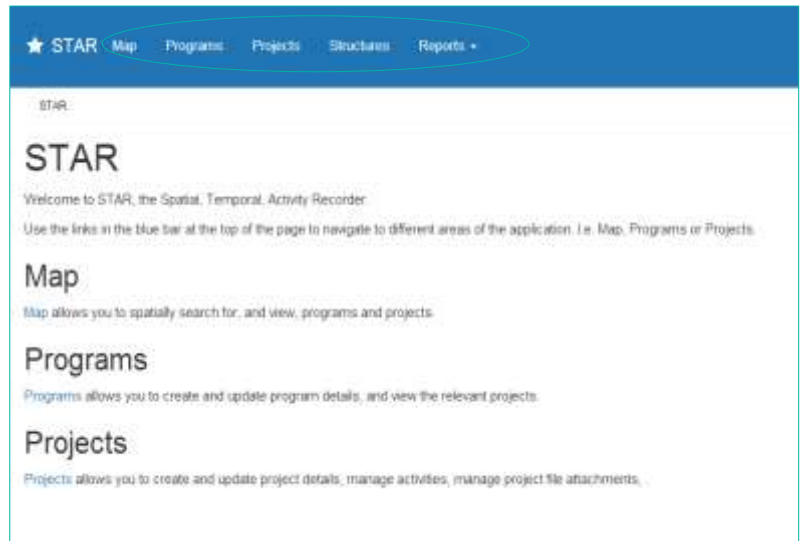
STAR Map Programs Projects Structures Reports ▾

STAR

STAR

Welcome to STAR, the Spatial, Temporal, Activity Recorder.

Use the links in the blue bar at the top of the page to navigate to different areas of the application. I.e. Map, Programs or Projects.

Map

Map allows you to spatially search for, and view, programs and projects.

Programs

Programs allows you to create and update program details, and view the relevant projects.

Projects

Projects allows you to create and update project details, manage activities, manage project file attachments,